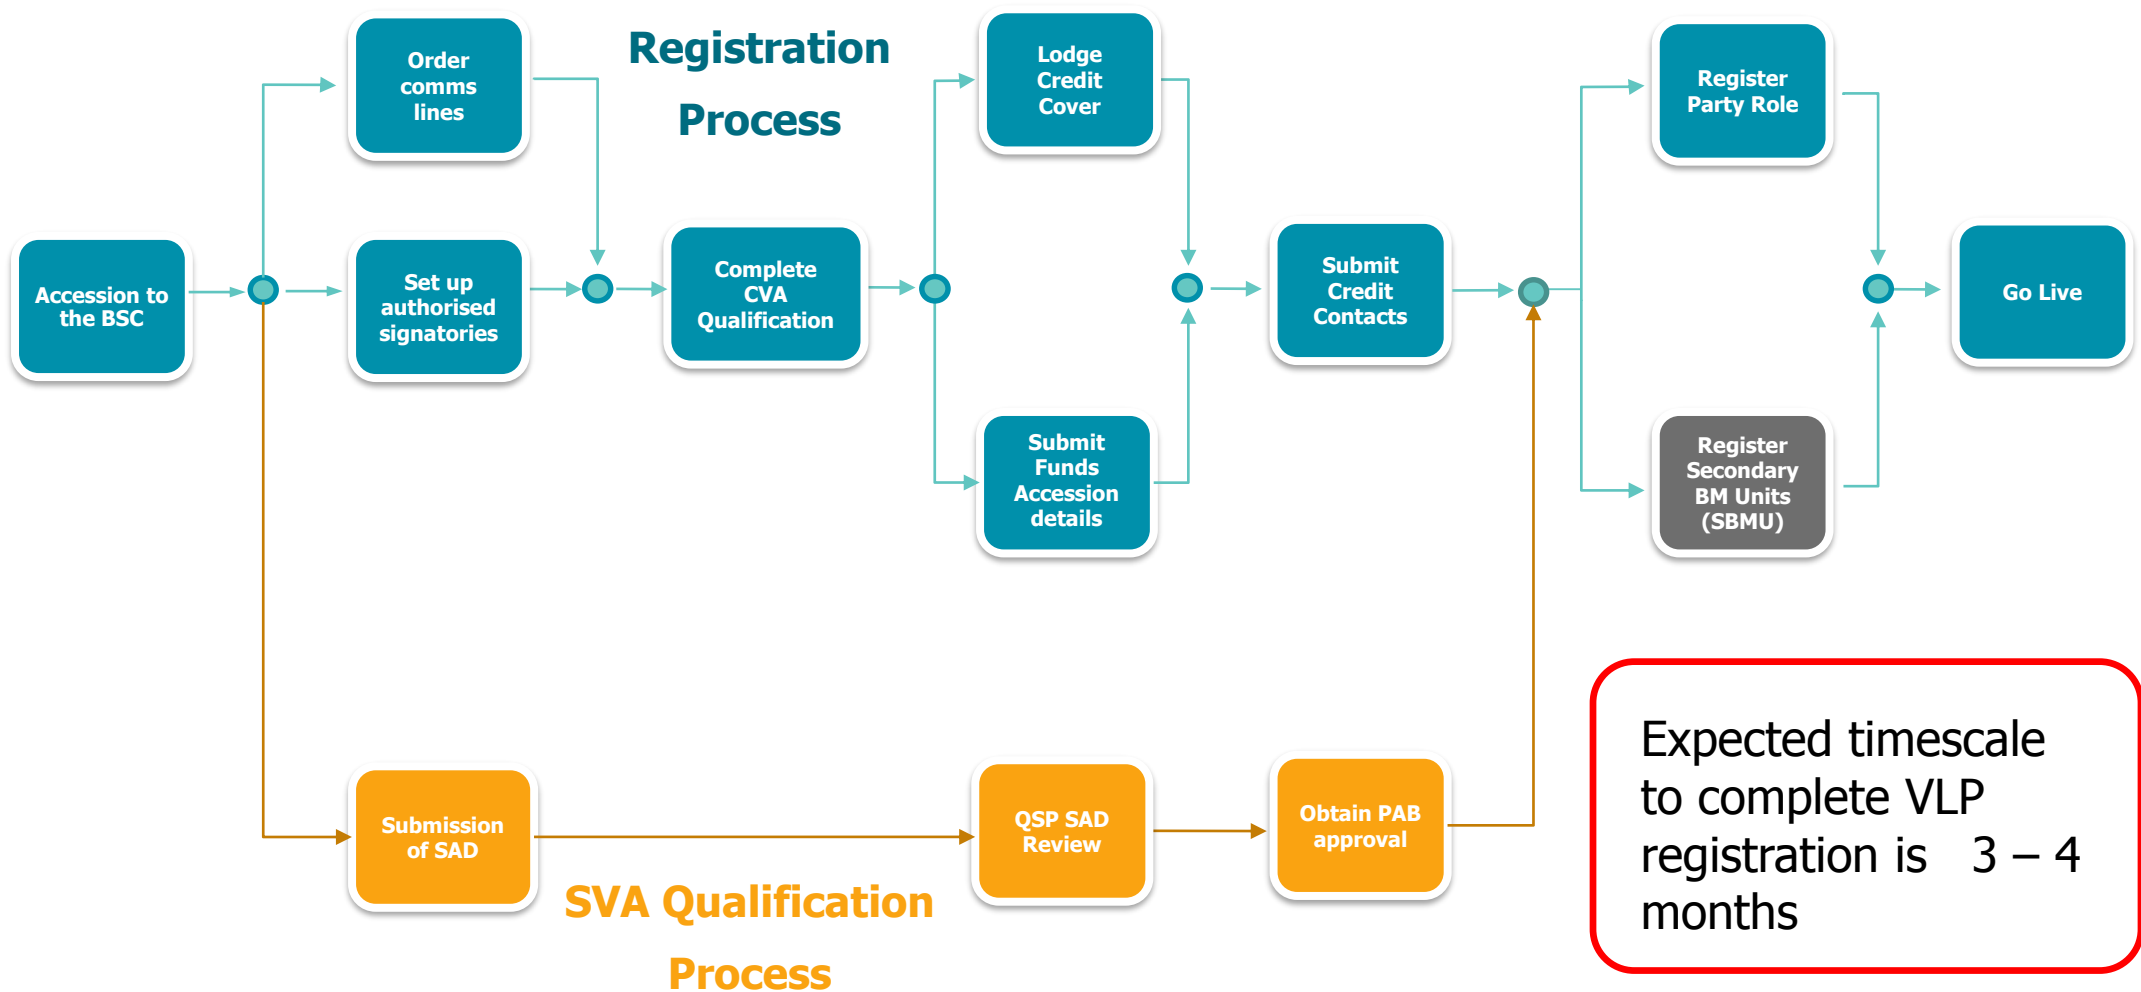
Registration Process

Accession to the BSC

Order comms lines

Set up authorised signatories

Complete CVA Qualification

Lodge Credit Cover

Submit Funds Accession details

Submit Credit Contacts

Register Party Role

Register Secondary BM Units (SBMU)

Go Live

Submission of SAD

QSP SAD Review

Obtain PAB approval

SVA Qualification Process

Expected timescale to complete VLP registration is 3 – 4 months